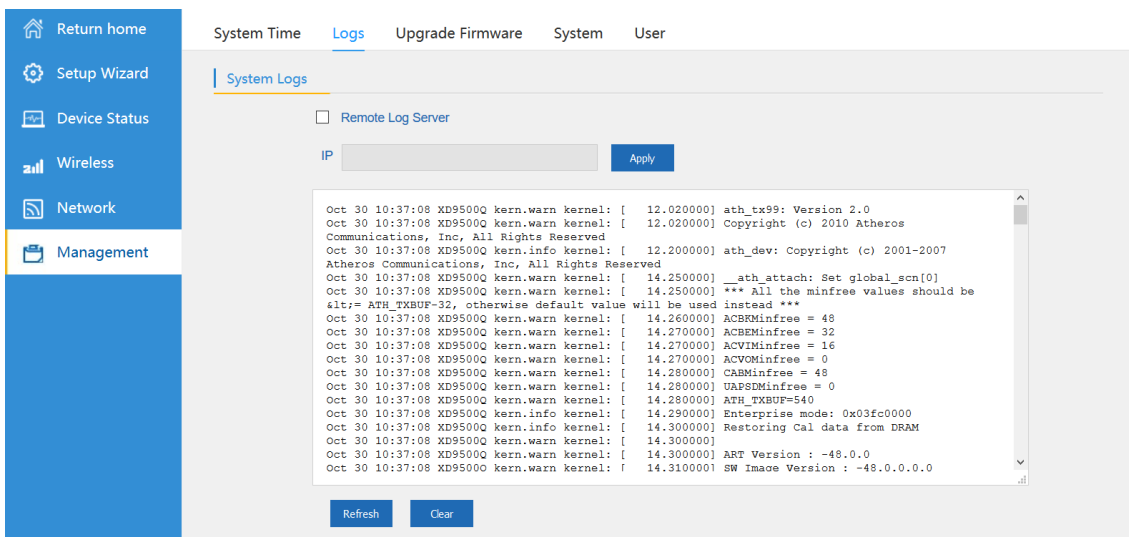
Return home
Setup Wizard
Device Status
Wireless
Network
Management

System Time Logs Upgrade Firmware System User

System Logs

Remote Log Server

IP

Apply

Oct 30 10:37:08 XD9500Q kern.warn kernel: [ 12.020000] ath_tx99: Version 2.0
Oct 30 10:37:08 XD9500Q kern.warn kernel: [ 12.020000] Copyright (c) 2010 Atheros Communications, Inc, All Rights Reserved
Oct 30 10:37:08 XD9500Q kern.info kernel: [ 12.200000] ath_dev: Copyright (c) 2001-2007 Atheros Communications, Inc, All Rights Reserved
Oct 30 10:37:08 XD9500Q kern.warn kernel: [ 14.250000] __ath_attach: Set global_scn[0]
Oct 30 10:37:08 XD9500Q kern.warn kernel: [ 14.250000] *** All the minfree values should be &lt;= ATH_TXBUF-32, otherwise default value will be used instead ***
Oct 30 10:37:08 XD9500Q kern.warn kernel: [ 14.260000] ACBKMinfree = 48
Oct 30 10:37:08 XD9500Q kern.warn kernel: [ 14.270000] ACBEMinfree = 32
Oct 30 10:37:08 XD9500Q kern.warn kernel: [ 14.270000] ACVIMinfree = 16
Oct 30 10:37:08 XD9500Q kern.warn kernel: [ 14.270000] ACVOMinfree = 0
Oct 30 10:37:08 XD9500Q kern.warn kernel: [ 14.280000] CABMinfree = 48
Oct 30 10:37:08 XD9500Q kern.warn kernel: [ 14.280000] UAPSDMinfree = 0
Oct 30 10:37:08 XD9500Q kern.warn kernel: [ 14.280000] ATH_TXBUF=540
Oct 30 10:37:08 XD9500Q kern.info kernel: [ 14.290000] Enterprise mode: 0x03fc0000
Oct 30 10:37:08 XD9500Q kern.info kernel: [ 14.300000] Restoring Cal data from DRAM
Oct 30 10:37:08 XD9500Q kern.warn kernel: [ 14.300000]
Oct 30 10:37:08 XD9500Q kern.warn kernel: [ 14.300000] ART Version : -48.0.0
Oct 30 10:37:08 XD9500Q kern.warn kernel: [ 14.310000] SW Image Version : -48.0.0.0.0

Refresh Clear